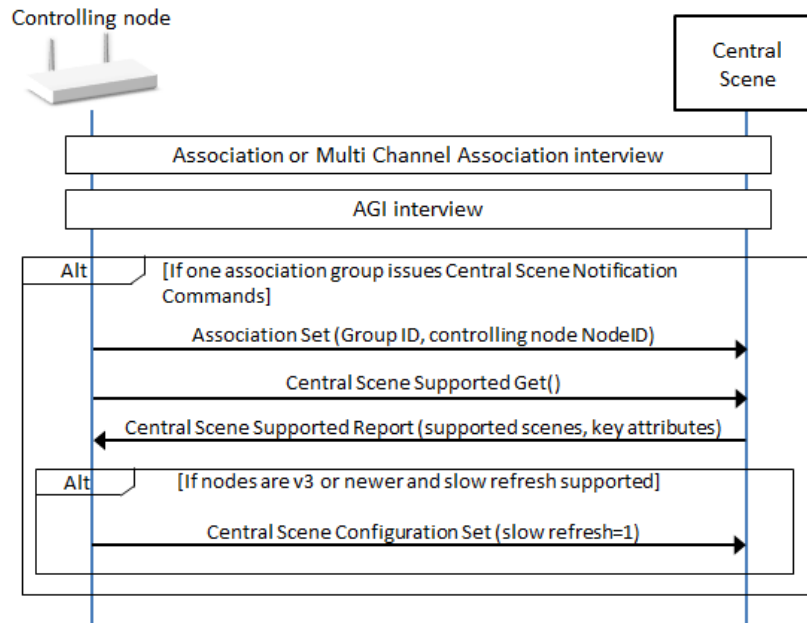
Controlling node

Central Scene

Association or Multi Channel Association interview

AGI interview

Alt

[If one association group issues Central Scene Notification Commands]

Association Set (Group ID, controlling node NodeID)

Central Scene Supported Get()

Central Scene Supported Report (supported scenes, key attributes)

Alt

[If nodes are v3 or newer and slow refresh supported]

Central Scene Configuration Set (slow refresh=1)